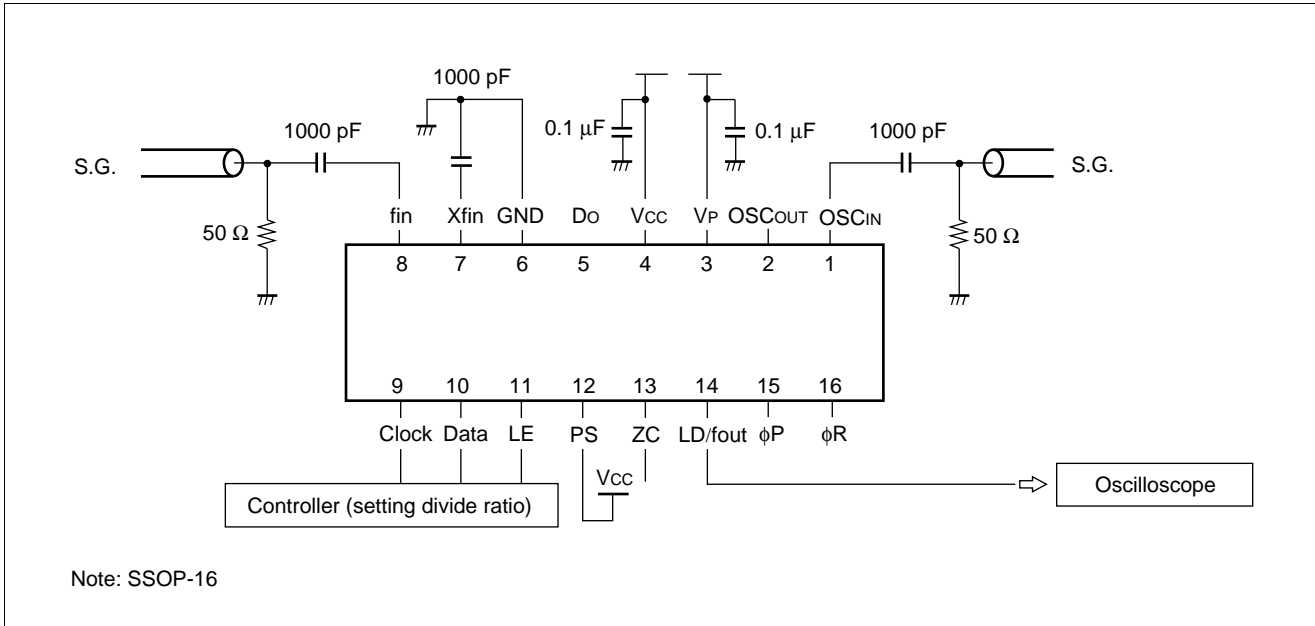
1000 pF

1000 pF

0.1 μF

0.1 μF

1000 pF

S.G.

S.G.

50 Ω

50 Ω

fin Xfin GND DO VCC VP OSCOUT OSCIN

8 7 6 5 4 3 2 1

9 10 11 12 13 14 15 16

Clock Data LE PS ZC LD/fout $\phi$P $\phi$R

VCC

Controller (setting divide ratio)

Oscilloscope

Note: SSOP-16